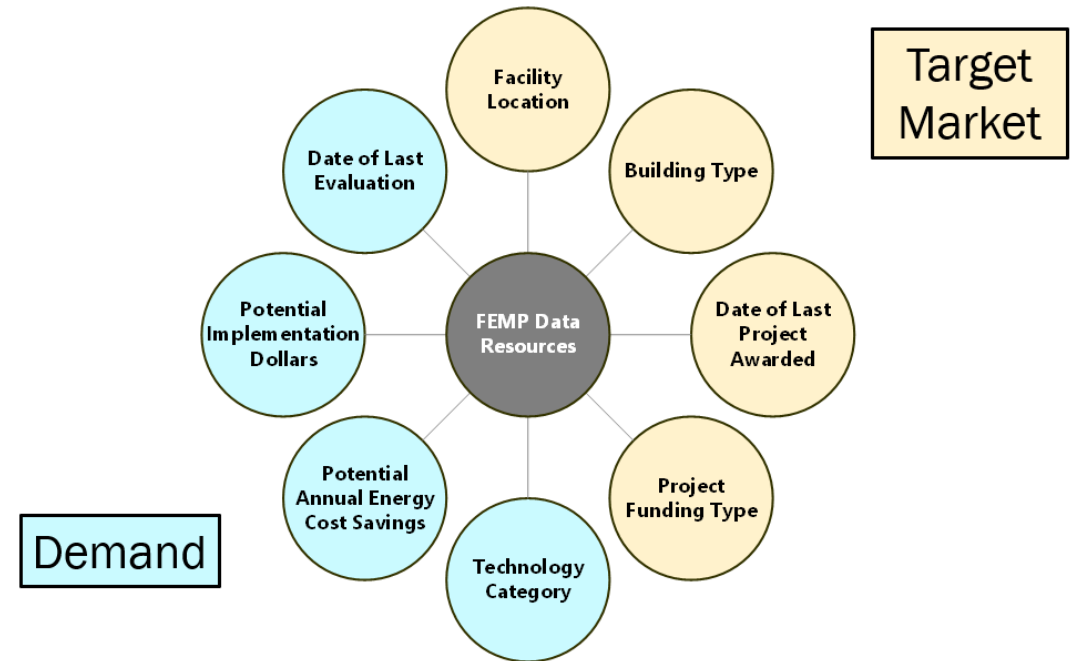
Target Market

Facility Location

Date of Last Evaluation

Building Type

FEMP Data Resources

Potential Implementation Dollars

Date of Last Project Awarded

Potential Annual Energy Cost Savings

Project Funding Type

Technology Category

Demand